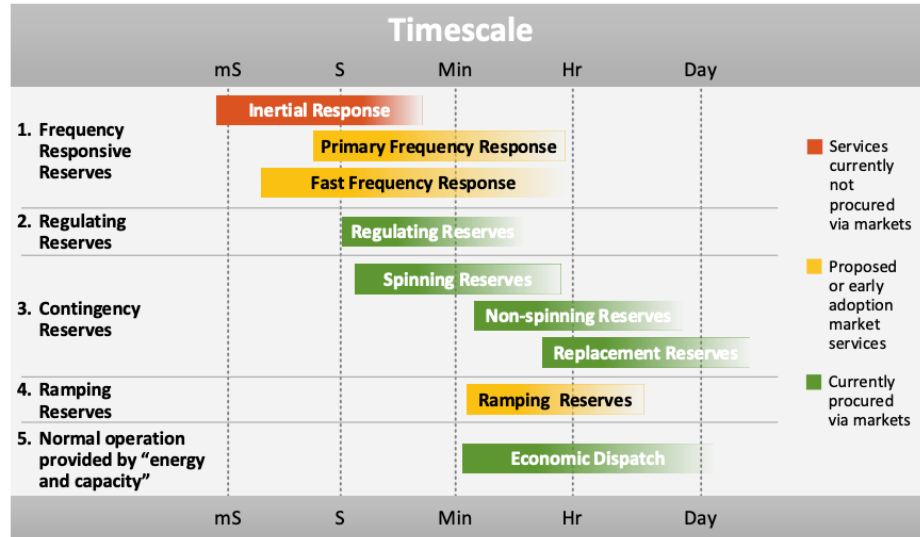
Timescale

mS S Min Hr Day

1. Frequency Responsive Reserves

Inertial Response

Primary Frequency Response

Fast Frequency Response

2. Regulating Reserves

Regulating Reserves

3. Contingency Reserves

Spinning Reserves

Non-spinning Reserves

Replacement Reserves

4. Ramping Reserves

Ramping Reserves

5. Normal operation provided by "energy and capacity"

Economic Dispatch

mS S Min Hr Day

Services currently not procured via markets

Proposed or early adoption market services

Currently procured via markets